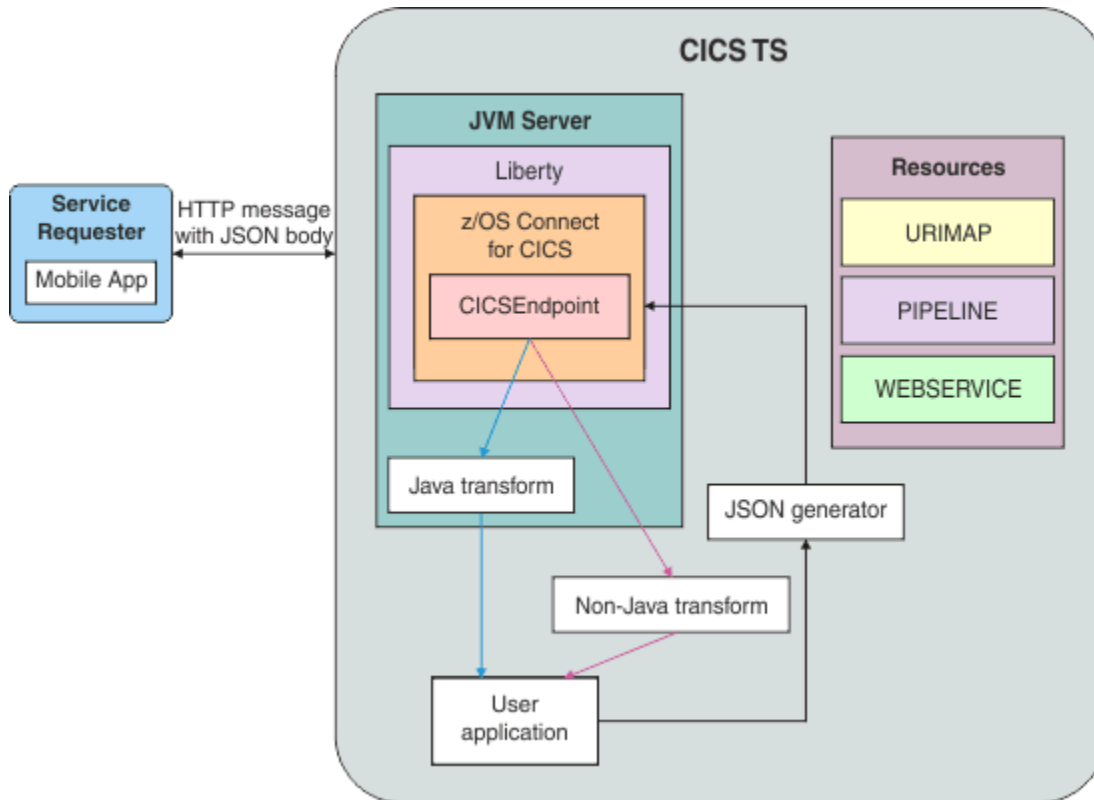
CICS TS

Service Requester

Mobile App

HTTP message with JSON body

JVM Server

Liberty

z/OS Connect for CICS

CICSEndpoint

Resources

URIMAP

PIPELINE

WEBSERVICE

Java transform

JSON generator

Non-Java transform

User application